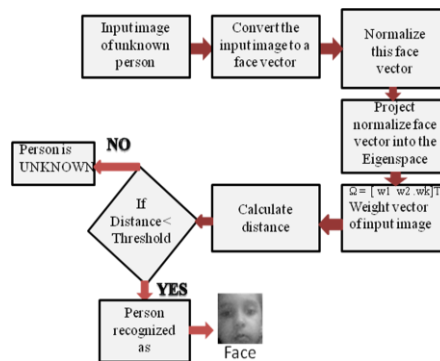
Input image of unknown person

Convert the input image to a face vector

Normalize this face vector

Project normalize face vector into the Eigenspace

$\Omega = [w1 \ w2 \ wk]^T$
Weight vector of input image

Calculate distance

If Distance < Threshold

NO

Person is UNKNOWN

YES

Person recognized as

Face